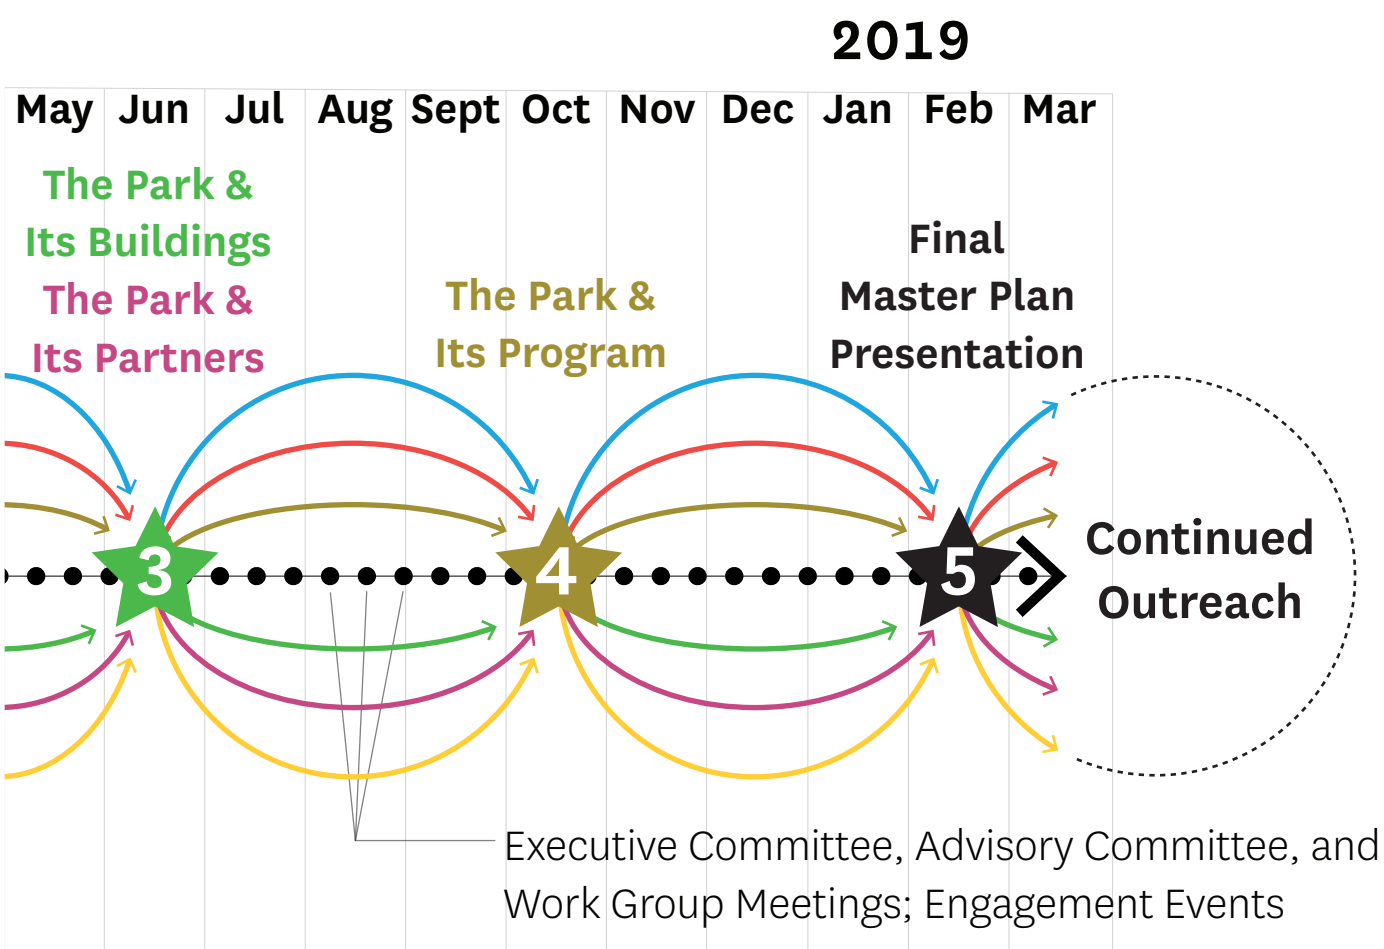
2019

| May | Jun | Jul | Aug | Sept | Oct | Nov | Dec | Jan | Feb | Mar |
|---|---|---|---|---|---|---|---|---|---|---|

The Park & Its Buildings

The Park & Its Partners

The Park & Its Program

Final Master Plan Presentation

3

4

5

Continued Outreach

Executive Committee, Advisory Committee, and Work Group Meetings; Engagement Events